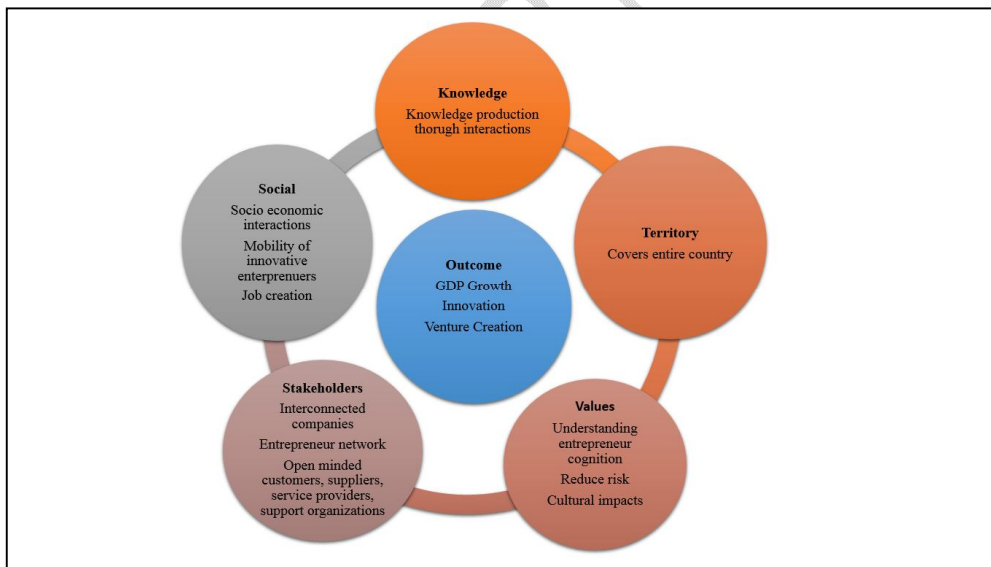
Knowledge
Knowledge production thorugh interactions

Territory
Covers entire country

Values
Understanding entrepreneur cognition
Reduce risk
Cultural impacts

Stakeholders
Interconnected companies
Entrepreneur network
Open minded customers, suppliers, service providers, support organizations

Social
Socio economic interactions
Mobility of innovative enterprenuers
Job creation

Outcome
GDP Growth
Innovation
Venture Creation